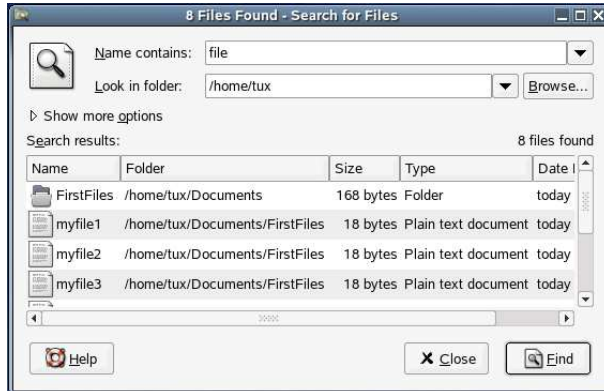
8 Files Found - Search for Files

Name contains: file

Look in folder: /home/tux

Browse...

Show more options

Search results:

8 files found

| Name | Folder | Size | Type | Date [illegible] |
|---|---|---|---|---|
| FirstFiles | /home/tux/Documents | 168 bytes | Folder | today |
| myfile1 | /home/tux/Documents/FirstFiles | 18 bytes | Plain text document | today |
| myfile2 | /home/tux/Documents/FirstFiles | 18 bytes | Plain text document | today |
| myfile3 | /home/tux/Documents/FirstFiles | 18 bytes | Plain text document | today |

Help

Close

Find